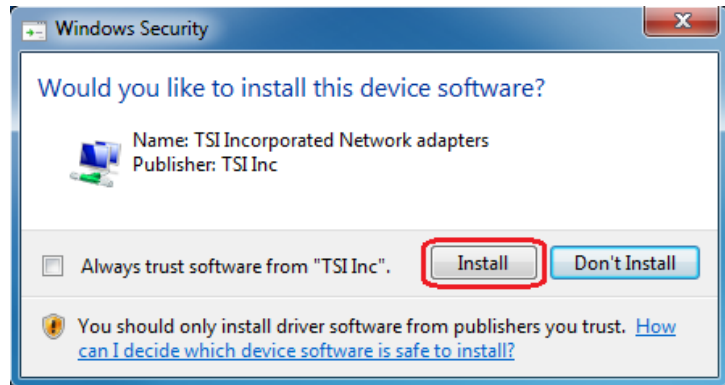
Windows Security

Would you like to install this device software?

Name: TSI Incorporated Network adapters
Publisher: TSI Inc

Always trust software from "TSI Inc".

Install

Don't Install

You should only install driver software from publishers you trust. How can I decide which device software is safe to install?